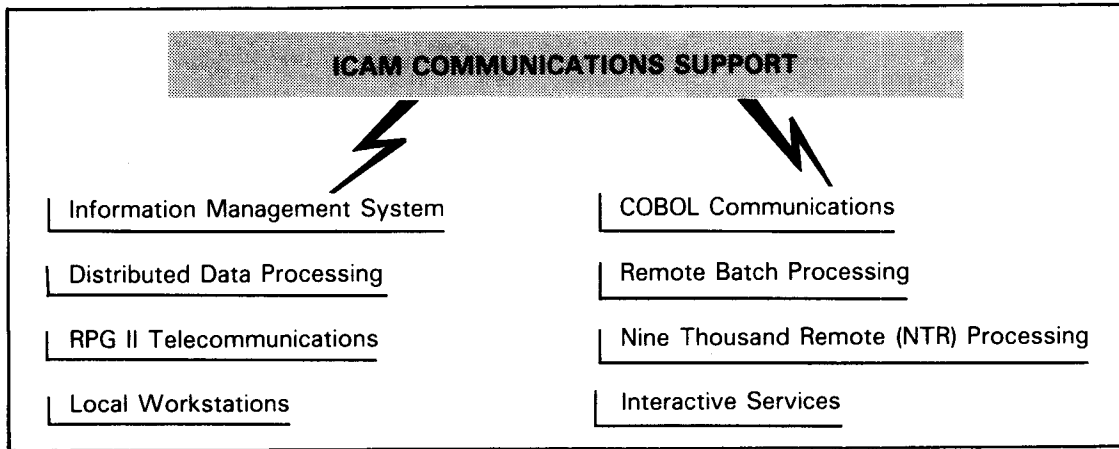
ICAM COMMUNICATIONS SUPPORT

Information Management System

Distributed Data Processing

RPG II Telecommunications

Local Workstations

COBOL Communications

Remote Batch Processing

Nine Thousand Remote (NTR) Processing

Interactive Services